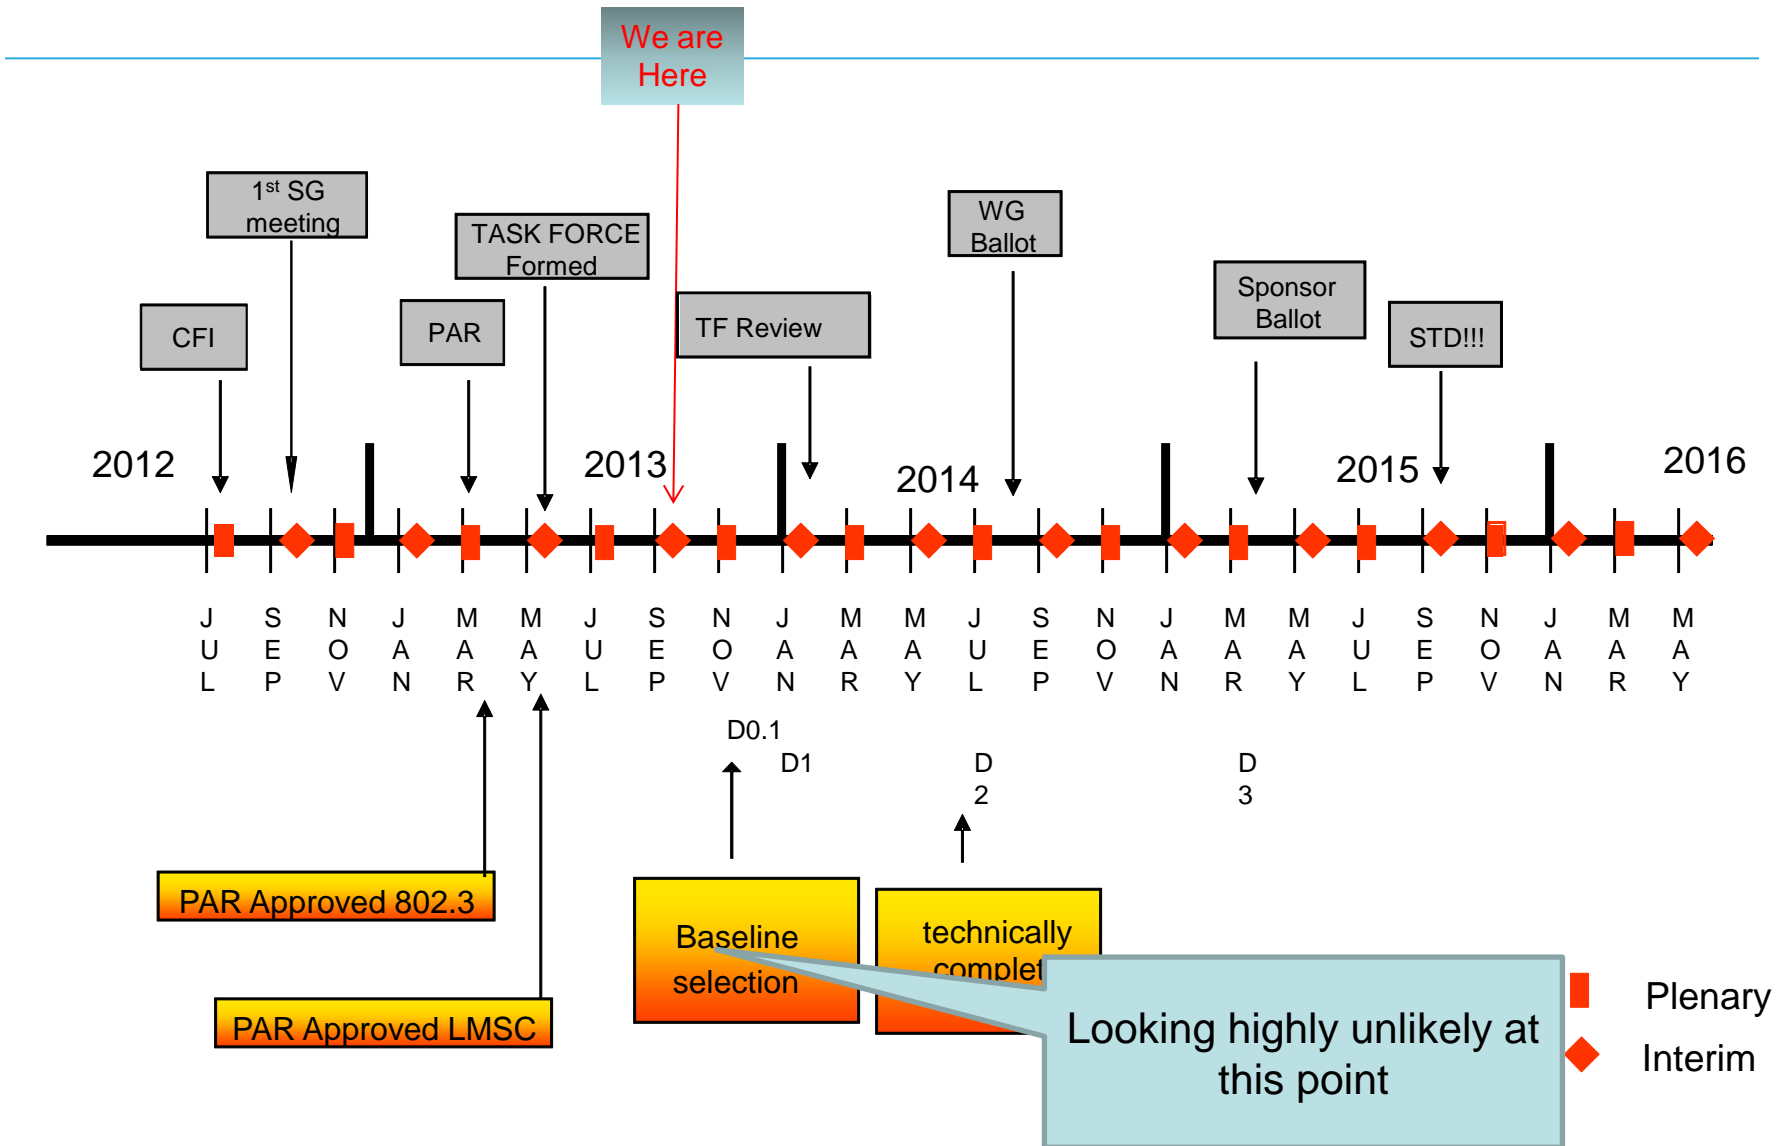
We are Here

1$^{st}$ SG meeting

TASK FORCE Formed

WG Ballot

CFI

PAR

TF Review

Sponsor Ballot

STD!!!

2012

2013

2014

2015

2016

JUL SEP NOV JAN MAR MAY JUL SEP NOV JAN MAR MAY JUL SEP NOV JAN MAR MAY JUL SEP NOV JAN MAR MAY

D0.1

D1

D2

D3

PAR Approved 802.3

PAR Approved LMSC

Baseline selection

technically complet

Looking highly unlikely at this point

Plenary

Interim